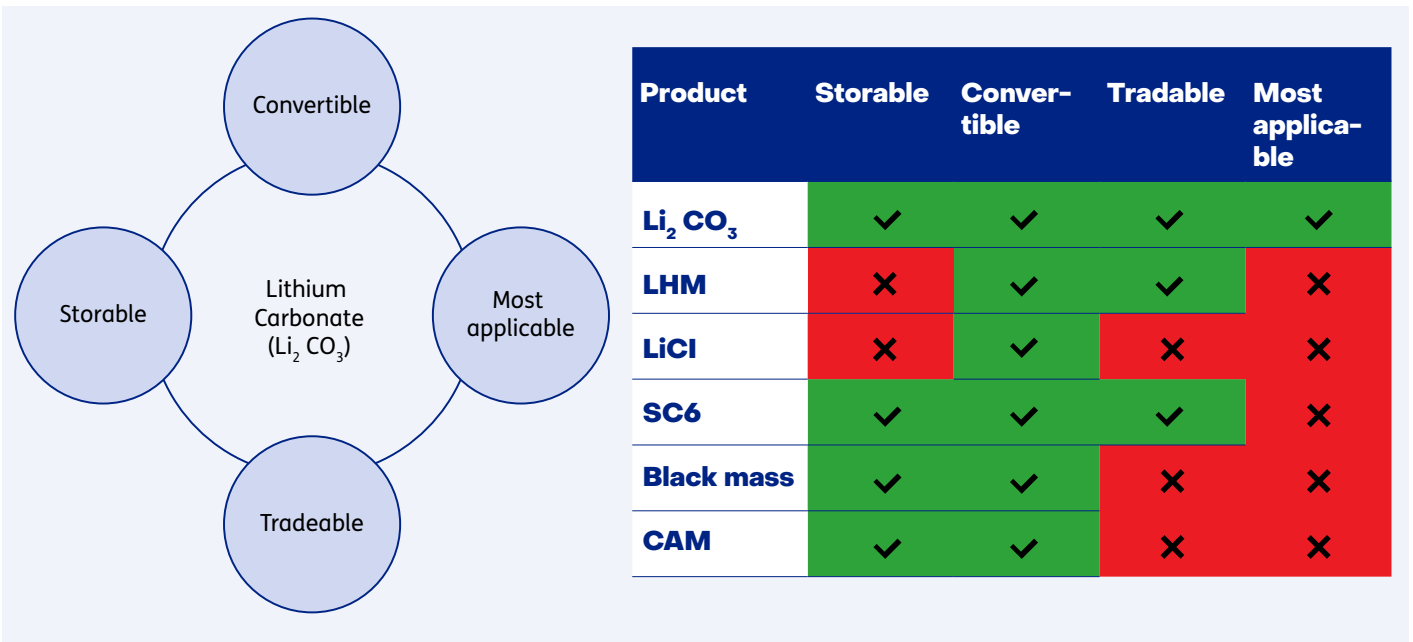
Convertible

Storable

Lithium Carbonate ($Li_2 CO_3$)

Most applicable

Tradeable

| Product | Storable | Convertible | Tradable | Most applicable |
|---|---|---|---|---|
| $Li_2 CO_3$ | ✓ | ✓ | ✓ | ✓ |
| LHM | ✗ | ✓ | ✓ | ✗ |
| LiCl | ✗ | ✓ | ✗ | ✗ |
| SC6 | ✓ | ✓ | ✓ | ✗ |
| Black mass | ✓ | ✓ | ✗ | ✗ |
| CAM | ✓ | ✓ | ✗ | ✗ |